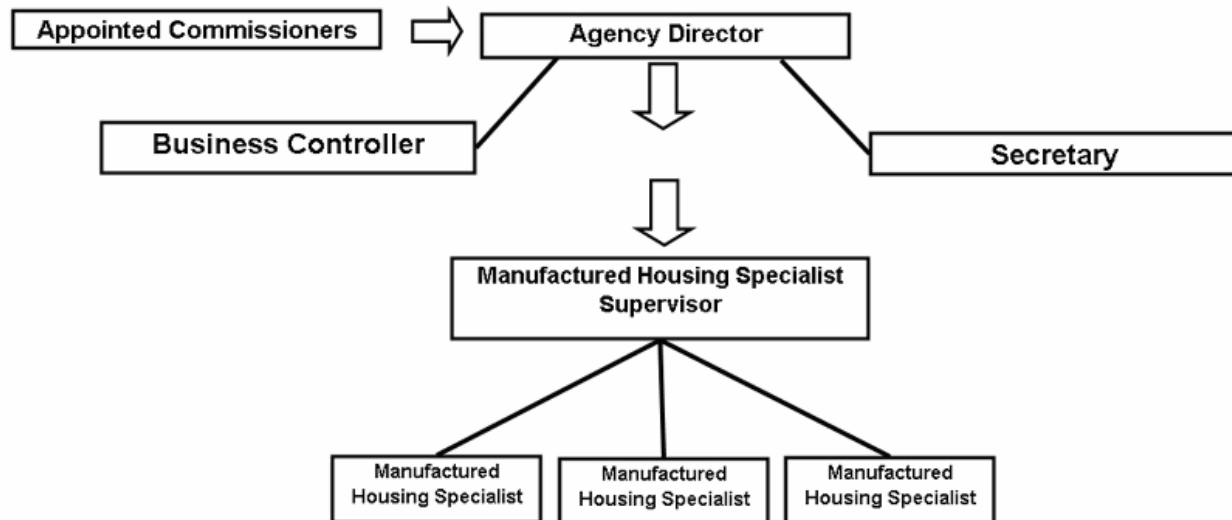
Appointed Commissioners

Agency Director

Business Controller

Secretary

Manufactured Housing Specialist Supervisor

Manufactured Housing Specialist

Manufactured Housing Specialist

Manufactured Housing Specialist